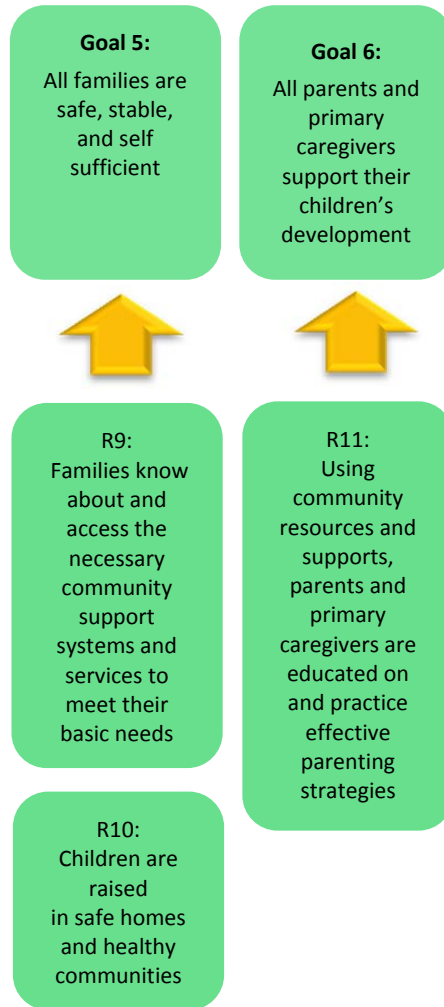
Goal 5:
All families are safe, stable, and self sufficient

Goal 6:
All parents and primary caregivers support their children's development

R9:
Families know about and access the necessary community support systems and services to meet their basic needs

R11:
Using community resources and supports, parents and primary caregivers are educated on and practice effective parenting strategies

R10:
Children are raised in safe homes and healthy communities